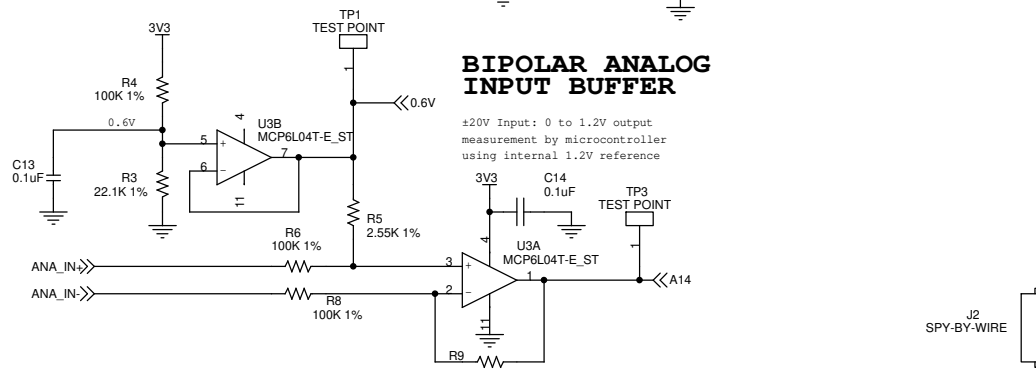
3V3

TP1
TEST POINT

1

BIPOLAR ANALOG
INPUT BUFFER

±20V Input: 0 to 1.2V output measurement by microcontroller using internal 1.2V reference

R4
100K 1%

0.6V

0.6V

4

U3B
MCP6L04T-E_ST

5
+

6
−

7

11

C13
0.1uF

R3
22.1K 1%

R5
2.55K 1%

3V3

C14
0.1uF

TP3
TEST POINT

1

4

U3A
MCP6L04T-E_ST

R6
100K 1%

ANA_IN+

3
+

ANA_IN-

2
−

1

A14

R8
100K 1%

11

R9

J2
SPY-BY-WIRE